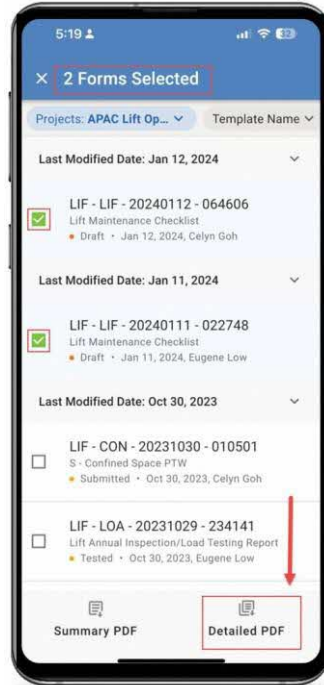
5:19

× 2 Forms Selected

Projects: APAC Lift Op... ⌄

Template Name ⌄

Last Modified Date: Jan 12, 2024

LIF - LIF - 20240112 - 064606
Lift Maintenance Checklist
• Draft • Jan 12, 2024, Celyn Goh

Last Modified Date: Jan 11, 2024

LIF - LIF - 20240111 - 022748
Lift Maintenance Checklist
• Draft • Jan 11, 2024, Eugene Low

Last Modified Date: Oct 30, 2023

LIF - CON - 20231030 - 010501
S - Confined Space PTW
• Submitted • Oct 30, 2023, Celyn Goh

LIF - LOA - 20231029 - 234141
Lift Annual Inspection/Load Testing Report
• Tested • Oct 30, 2023, Eugene Low

Summary PDF

Detailed PDF